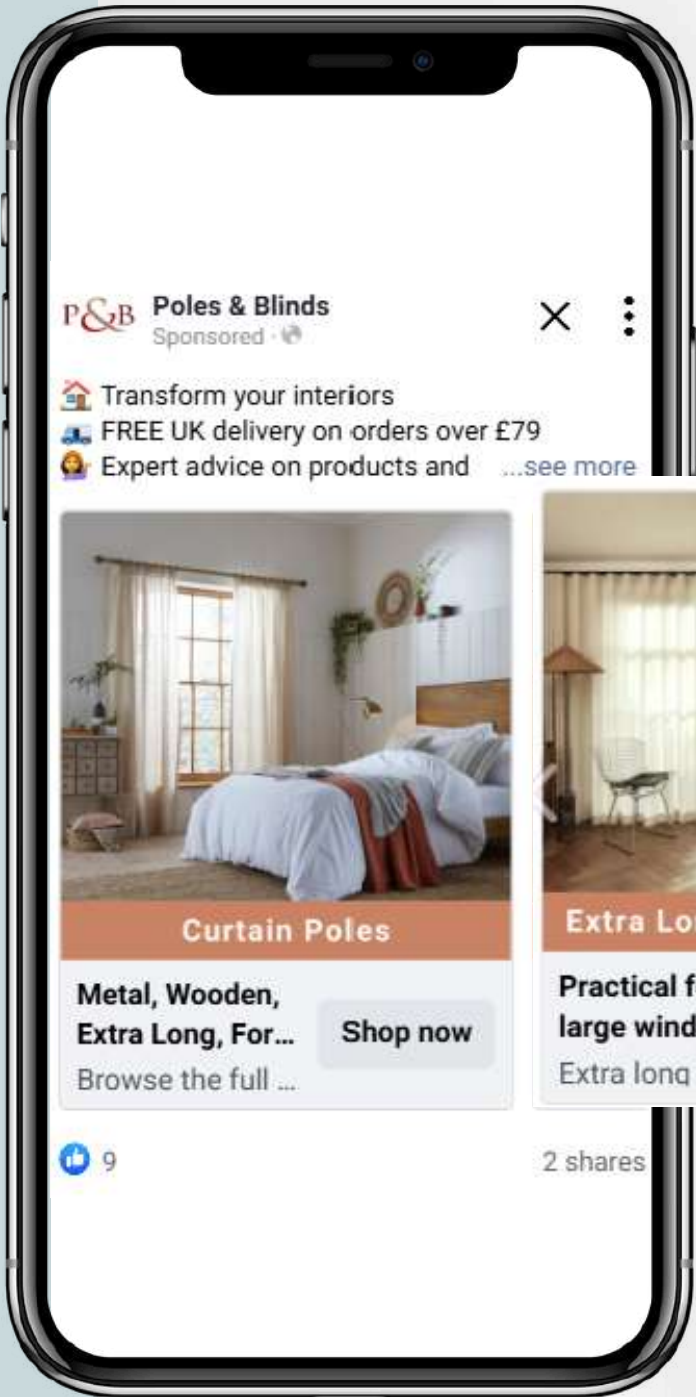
P&B Poles & Blinds
Sponsored ·

🏠 Transform your interiors
🚚 FREE UK delivery on orders over £79
👩 Expert advice on products and ...see more

Curtain Poles

Metal, Wooden, Extra Long, For...
Browse the full ...

Shop now

Extra Lo

Practical f
large wind
Extra long

9

2 shares